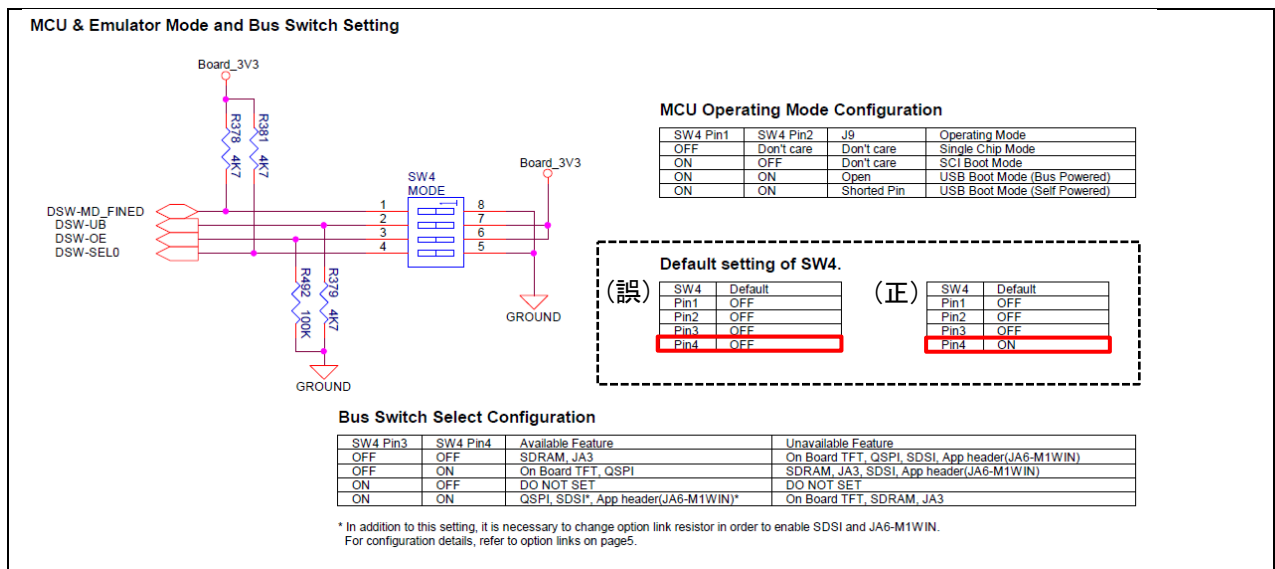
MCU & Emulator Mode and Bus Switch Setting

Board_3V3

R378 4K7

R381 4K7

SW4 MODE

Board_3V3

DSW-MD_FINED
DSW-UB
DSW-OE
DSW-SEL0

1 2 3 4

8 7 6 5

R492 100K

R379 4K7

GROUND

GROUND

MCU Operating Mode Configuration

| SW4 Pin1 | SW4 Pin2 | J9 | Operating Mode |
|---|---|---|---|
| OFF | Don't care | Don't care | Single Chip Mode |
| ON | OFF | Don't care | SCI Boot Mode |
| ON | ON | Open | USB Boot Mode (Bus Powered) |
| ON | ON | Shorted Pin | USB Boot Mode (Self Powered) |

Default setting of SW4.

(誤)

| SW4 | Default |
|---|---|
| Pin1 | OFF |
| Pin2 | OFF |
| Pin3 | OFF |
| Pin4 | OFF |

(正)

| SW4 | Default |
|---|---|
| Pin1 | OFF |
| Pin2 | OFF |
| Pin3 | OFF |
| Pin4 | ON |

Bus Switch Select Configuration

| SW4 Pin3 | SW4 Pin4 | Available Feature | Unavailable Feature |
|---|---|---|---|
| OFF | OFF | SDRAM, JA3 | On Board TFT, QSPI, SDSI, App header(JA6-M1WIN) |
| OFF | ON | On Board TFT, QSPI | SDRAM, JA3, SDSI, App header(JA6-M1WIN) |
| ON | OFF | DO NOT SET | DO NOT SET |
| ON | ON | QSPI, SDSI*, App header(JA6-M1WIN)* | On Board TFT, SDRAM, JA3 |

* In addition to this setting, it is necessary to change option link resistor in order to enable SDSI and JA6-M1WIN.
For configuration details, refer to option links on page5.